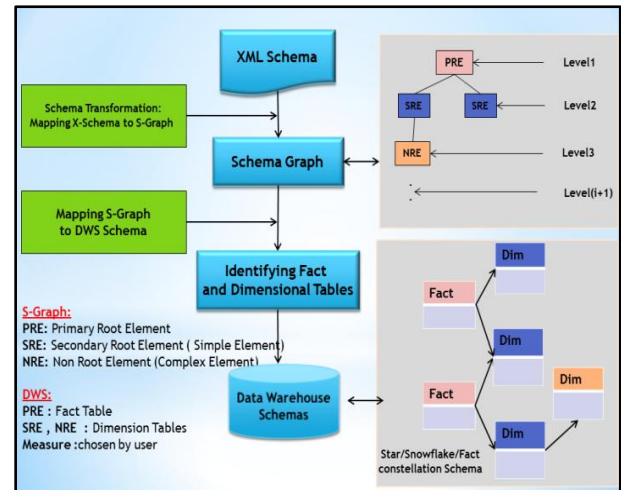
XML Schema

Schema Transformation: Mapping X-Schema to S-Graph

Schema Graph

Mapping S-Graph to DWS Schema

Identifying Fact and Dimensional Tables

PRE

SRE

SRE

NRE

Level1

Level2

Level3

Level(i+1)

S-Graph:
PRE: Primary Root Element
SRE: Secondary Root Element ( Simple Element)
NRE: Non Root Element (Complex Element)

DWS:
PRE : Fact Table
SRE , NRE : Dimension Tables
Measure :chosen by user

Data Warehouse Schemas

Fact

Dim

Dim

Fact

Dim

Dim

Star/Snowflake/Fact constellation Schema